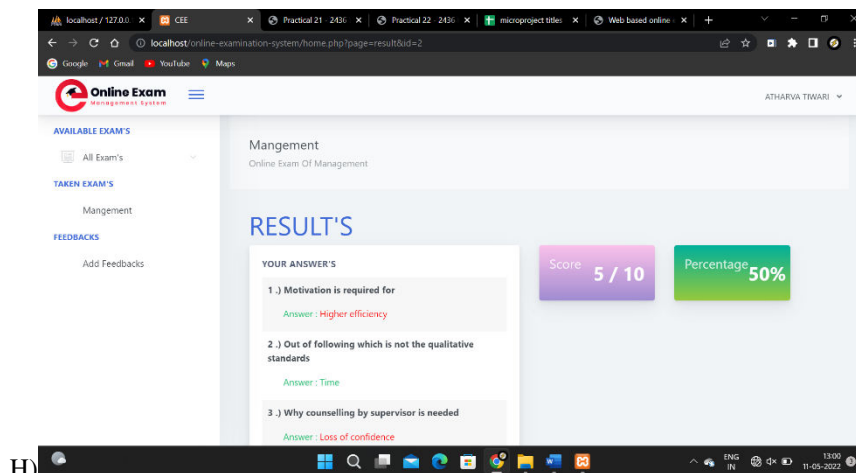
localhost / 127.0.0. ×
CEE ×
Practical 21 - 2436 ×
Practical 22 - 2436 ×
microproject titles ×
Web based online ×
+

localhost/online-examination-system/home.php?page=result&id=2

Google Gmail YouTube Maps

Online Exam
Management System

ATHARVA TIWARI

AVAILABLE EXAM'S
All Exam's
TAKEN EXAM'S
Mangement
FEEDBACKS
Add Feedbacks

Mangement
Online Exam Of Mangement

RESULT'S

YOUR ANSWER'S

1 .) Motivation is required for
Answer : Higher efficiency

2 .) Out of following which is not the qualitative standards
Answer : Time

3 .) Why counselling by supervisor is needed
Answer : Loss of confidence

Score 5 / 10

Percentage 50%

H)

ENG IN
13:00
11-05-2022